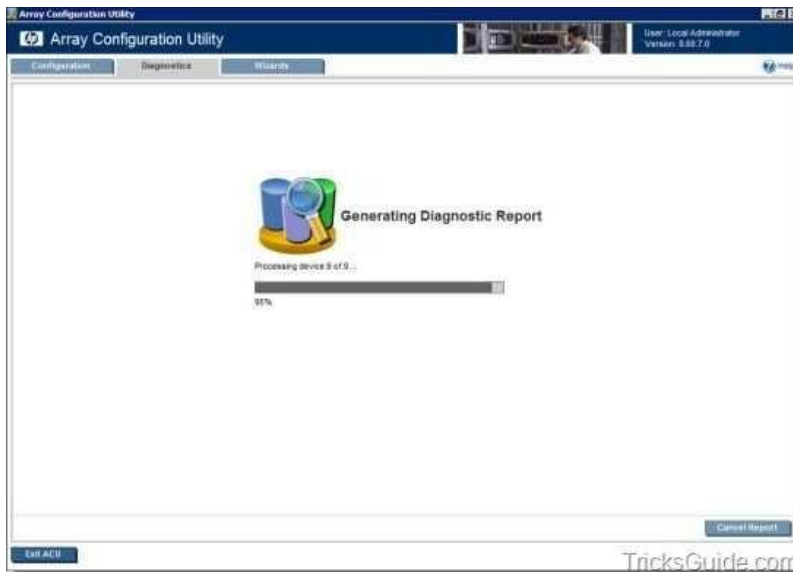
Array Configuration Utility

Array Configuration Utility

User: Local Administrator
Version: 8.88.7.0

Configuration
Diagnostics
Wizards

Help

Generating Diagnostic Report

Processing device 8 of 9...

95%

Cancel Report

Exit ACU

TricksGuide.com